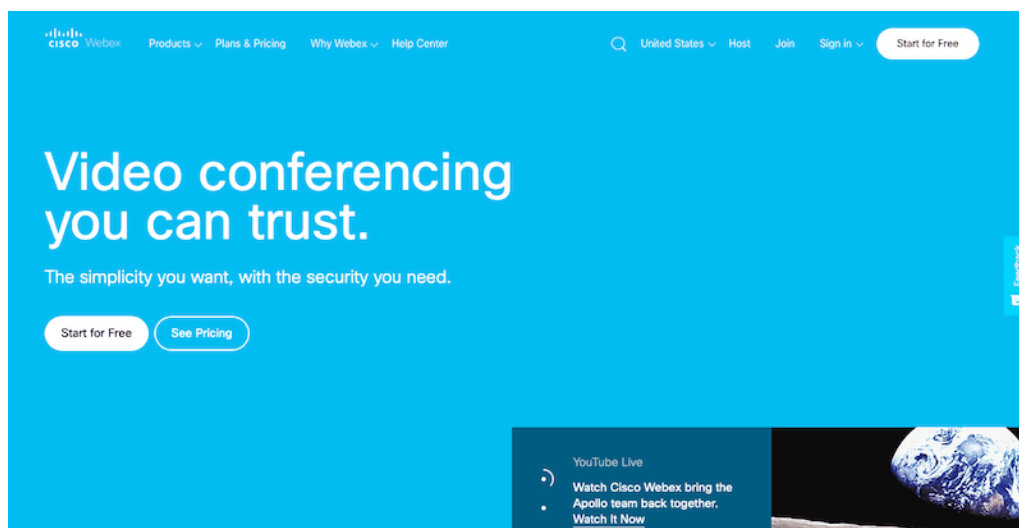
cisco Webex

Products Plans & Pricing Why Webex Help Center

United States Host Join Sign in Start for Free

Video conferencing you can trust.

The simplicity you want, with the security you need.

Start for Free See Pricing

Feedback

YouTube Live

Watch Cisco Webex bring the Apollo team back together. Watch It Now